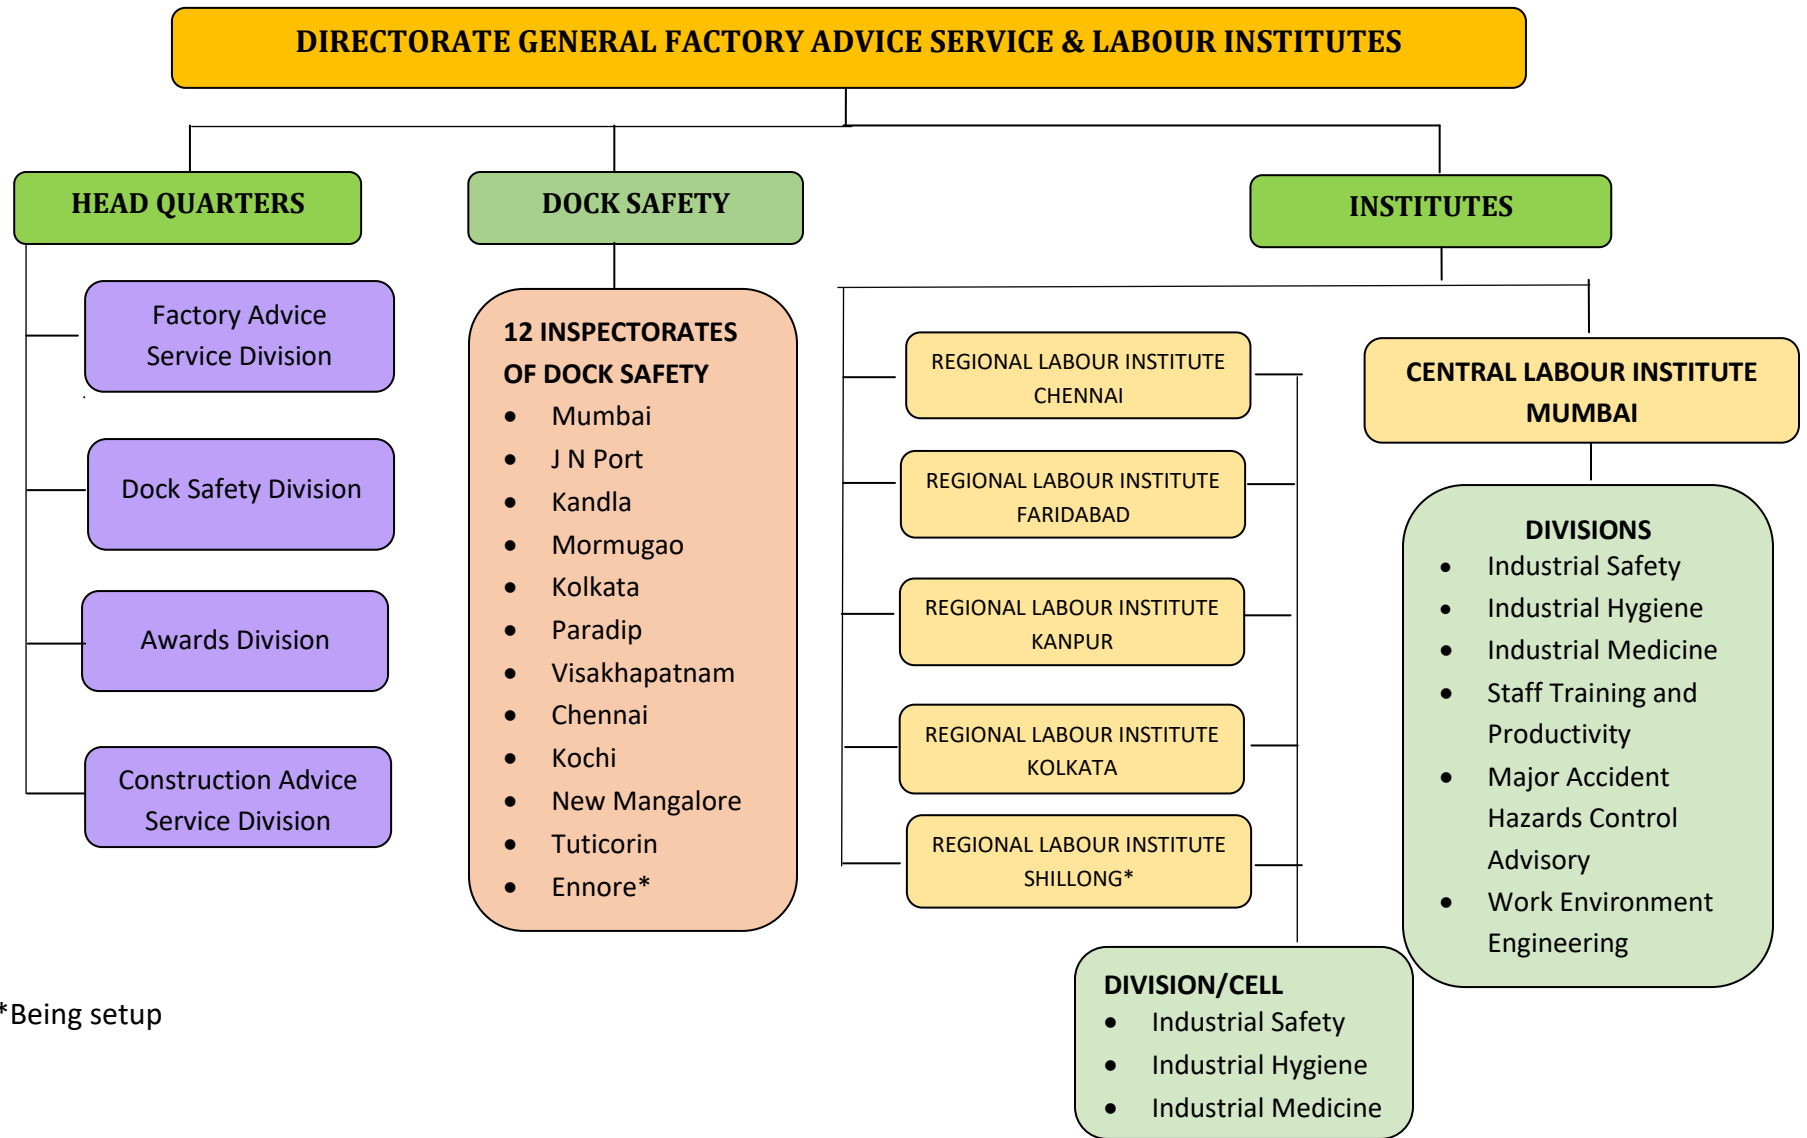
DIRECTORATE GENERAL FACTORY ADVICE SERVICE & LABOUR INSTITUTES

HEAD QUARTERS

Factory Advice Service Division

Dock Safety Division

Awards Division

Construction Advice Service Division

DOCK SAFETY

12 INSPECTORATES OF DOCK SAFETY
- Mumbai
- J N Port
- Kandla
- Mormugao
- Kolkata
- Paradip
- Visakhapatnam
- Chennai
- Kochi
- New Mangalore
- Tuticorin
- Ennore*

INSTITUTES

REGIONAL LABOUR INSTITUTE CHENNAI

REGIONAL LABOUR INSTITUTE FARIDABAD

REGIONAL LABOUR INSTITUTE KANPUR

REGIONAL LABOUR INSTITUTE KOLKATA

REGIONAL LABOUR INSTITUTE SHILLONG*

DIVISION/CELL
- Industrial Safety
- Industrial Hygiene
- Industrial Medicine

CENTRAL LABOUR INSTITUTE MUMBAI

DIVISIONS
- Industrial Safety
- Industrial Hygiene
- Industrial Medicine
- Staff Training and Productivity
- Major Accident Hazards Control Advisory
- Work Environment Engineering

*Being setup